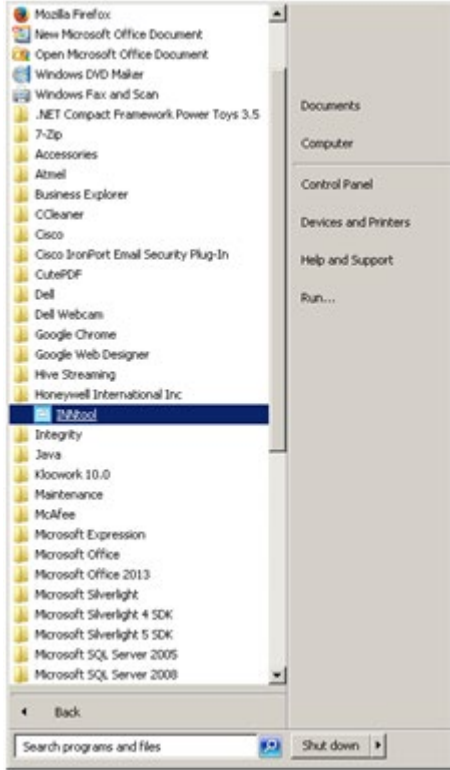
Mozilla Firefox
New Microsoft Office Document
Open Microsoft Office Document
Windows DVD Maker
Windows Fax and Scan
.NET Compact Framework Power Toys 3.5
7-Zip
Accessories
Atmel
Business Explorer
CCleaner
Cisco
Cisco IronPort Email Security Plug-In
CutePDF
Dell
Dell Webcam
Google Chrome
Google Web Designer
Hive Streaming
Honeywell International Inc
INNtool
Integrity
Java
Klocwork 10.0
Maintenance
McAfee
Microsoft Expression
Microsoft Office
Microsoft Office 2013
Microsoft Silverlight
Microsoft Silverlight 4 SDK
Microsoft Silverlight 5 SDK
Microsoft SQL Server 2005
Microsoft SQL Server 2008

Back

Search programs and files

Documents
Computer
Control Panel
Devices and Printers
Help and Support
Run...

Shut down